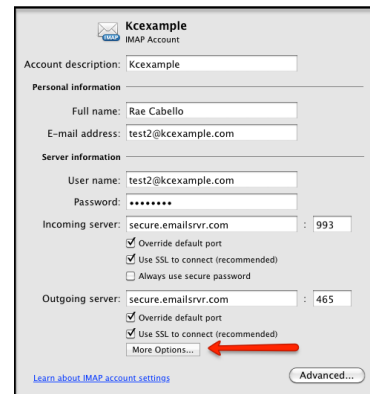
Kcexample
IMAP Account

Account description: Kcexample

Personal information

Full name: Rae Cabello

E-mail address: test2@kcexample.com

Server information

User name: test2@kcexample.com

Password: ••••••••

Incoming server: secure.emailsrvr.com : 993

Override default port

Use SSL to connect (recommended)

Always use secure password

Outgoing server: secure.emailsrvr.com : 465

Override default port

Use SSL to connect (recommended)

More Options...

Learn about IMAP account settings

Advanced...